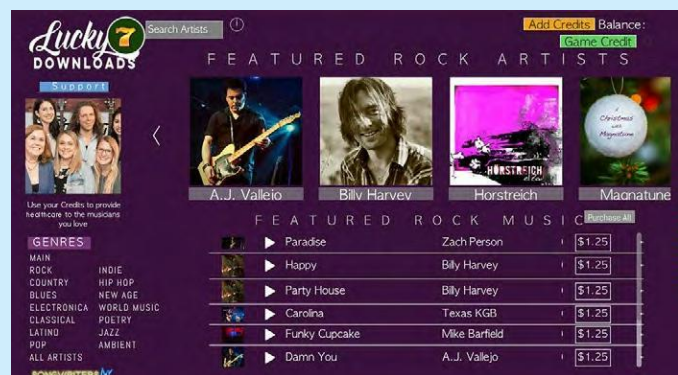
Lucky 7 DOWNLOADS

Search Artists

Add Credits Balance:
Game Credit

FEATURED ROCK ARTISTS

Support

Use your Credits to provide healthcare to the musicians you love

A.J. Vallejo
Billy Harvey
Horstreich
Magnatune

HORSTREICH

Christmas with Magnatune

FEATURED ROCK MUSIC

Purchase All

GENRES
MAIN
ROCK
COUNTRY
BLUES
ELECTRONICA
CLASSICAL
LATINO
POP
ALL ARTISTS
INDIE
HIP HOP
NEW AGE
WORLD MUSIC
POETRY
JAZZ
AMBIENT

| | Paradise | Zach Person | $1.25 |
|---|---|---|---|
| | Happy | Billy Harvey | $1.25 |
| | Party House | Billy Harvey | $1.25 |
| | Carolina | Texas KGB | $1.25 |
| | Funky Cupcake | Mike Barfield | $1.25 |
| | Damn You | A.J. Vallejo | $1.25 |

SONGWRITERS